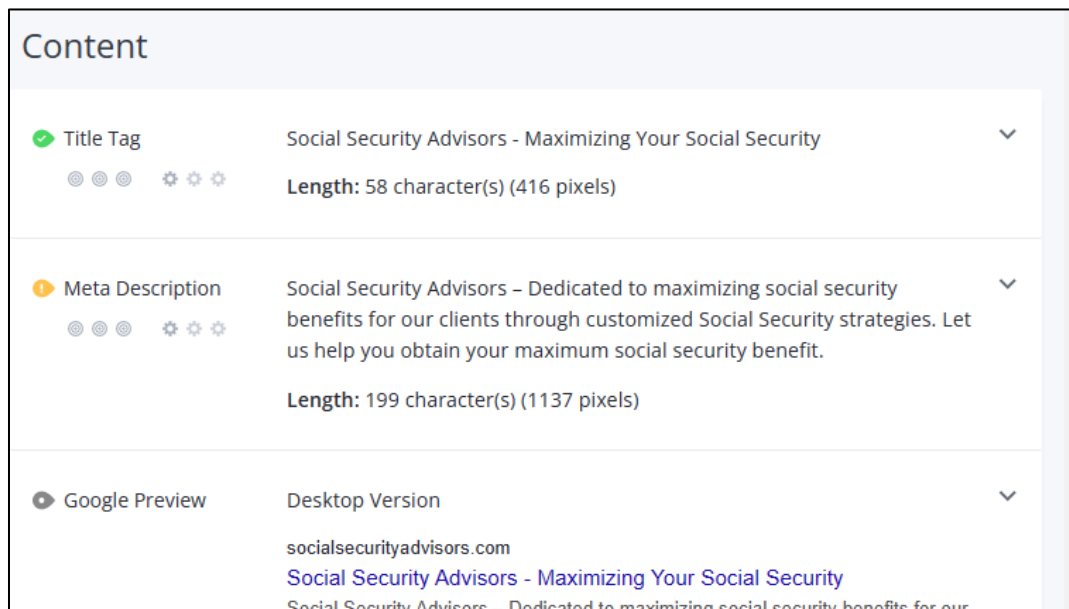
Content

Title Tag

Social Security Advisors - Maximizing Your Social Security

Length: 58 character(s) (416 pixels)

Meta Description

Social Security Advisors – Dedicated to maximizing social security benefits for our clients through customized Social Security strategies. Let us help you obtain your maximum social security benefit.

Length: 199 character(s) (1137 pixels)

Google Preview

Desktop Version

socialsecurityadvisors.com
Social Security Advisors - Maximizing Your Social Security
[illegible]